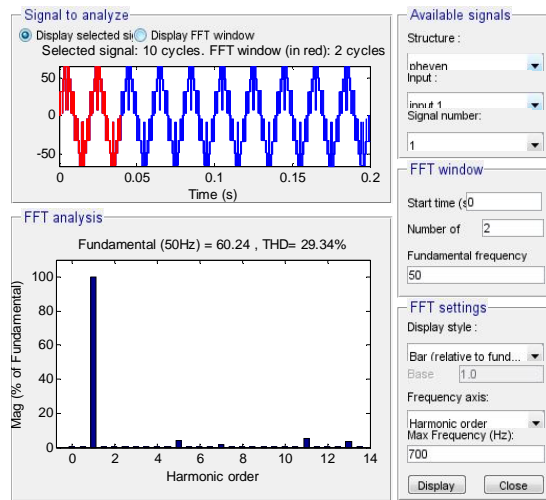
Signal to analyze

Display selected si Display FFT window

Selected signal: 10 cycles. FFT window (in red): 2 cycles

50
0
-50

0 0.05 0.1 0.15 0.2

Time (s)

FFT analysis

Fundamental (50Hz) = 60.24 , THD= 29.34%

100
80
60
40
20
0

Mag (% of Fundamental)

0 2 4 6 8 10 12 14

Harmonic order

Available signals

Structure :

pheven

Input :

input 1

Signal number:

1

FFT window

Start time (s 0

Number of 2

Fundamental frequency

50

FFT settings

Display style :

Bar (relative to fund...

Base 1.0

Frequency axis:

Harmonic order

Max Frequency (Hz):

700

Display Close